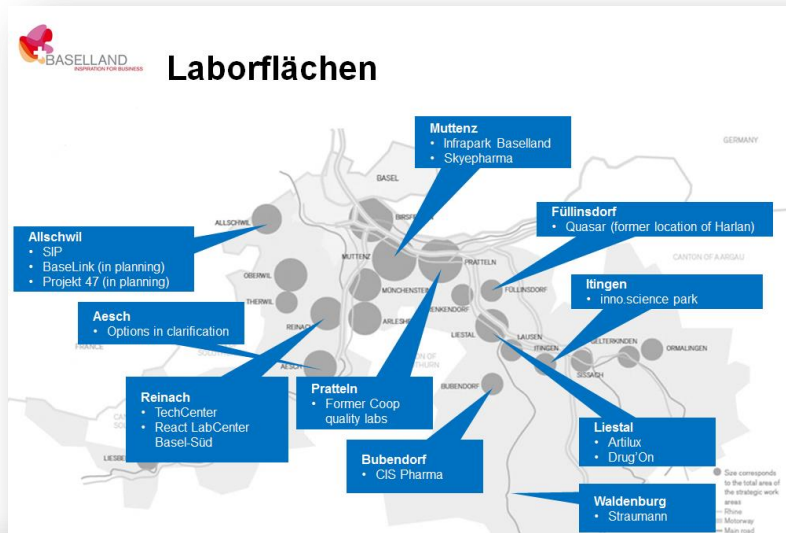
BASELLAND
INSPIRATION FOR BUSINESS

Laborflächen

Muttenz
• Infrapark Baselland
• Skyepharma

GERMANY

BASEL

Füllinsdorf
• Quasar (former location of Harlan)

Allschwil
• SIP
• BaseLink (in planning)
• Projekt 47 (in planning)

ALLSCHWIL
BIRSFELDEN
MUTTENZ
PRATTELN
OBERWIL
THERWIL
MÜNCHENSTEIN
FRENKENDORF
FÜLLINSDORF
CANTON OF AARGAU

Itingen
• inno.science park

Aesch
• Options in clarification

REINACH
ARLESHEIM
LIESTAL
LAUSEN
ITINGEN
GELTERKINDEN
ORMALINGEN
SISSACH
FRANCE
AESCH
CANTON OF SOLOTHURN
BUBENDORF

Reinach
• TechCenter
• React LabCenter Basel-Süd

Pratteln
• Former Coop quality labs

Bubendorf
• CIS Pharma

Liestal
• Artilux
• Drug'On

LIESBERG

Waldenburg
• Straumann

Size corresponds to the total area of the strategic work areas
Rhine
Motorway
Main road